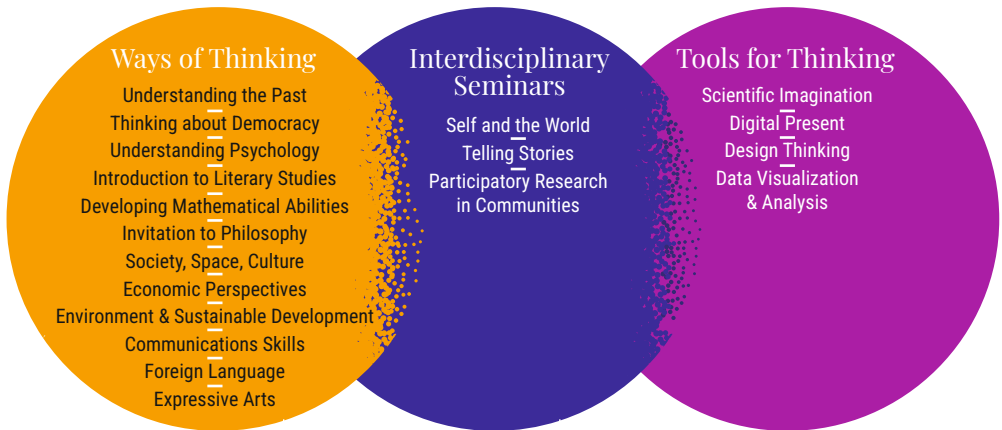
Ways of Thinking

Understanding the Past
Thinking about Democracy
Understanding Psychology
Introduction to Literary Studies
Developing Mathematical Abilities
Invitation to Philosophy
Society, Space, Culture
Economic Perspectives
Environment & Sustainable Development
Communications Skills
Foreign Language
Expressive Arts

Interdisciplinary Seminars

Self and the World
Telling Stories
Participatory Research in Communities

Tools for Thinking

Scientific Imagination
Digital Present
Design Thinking
Data Visualization & Analysis